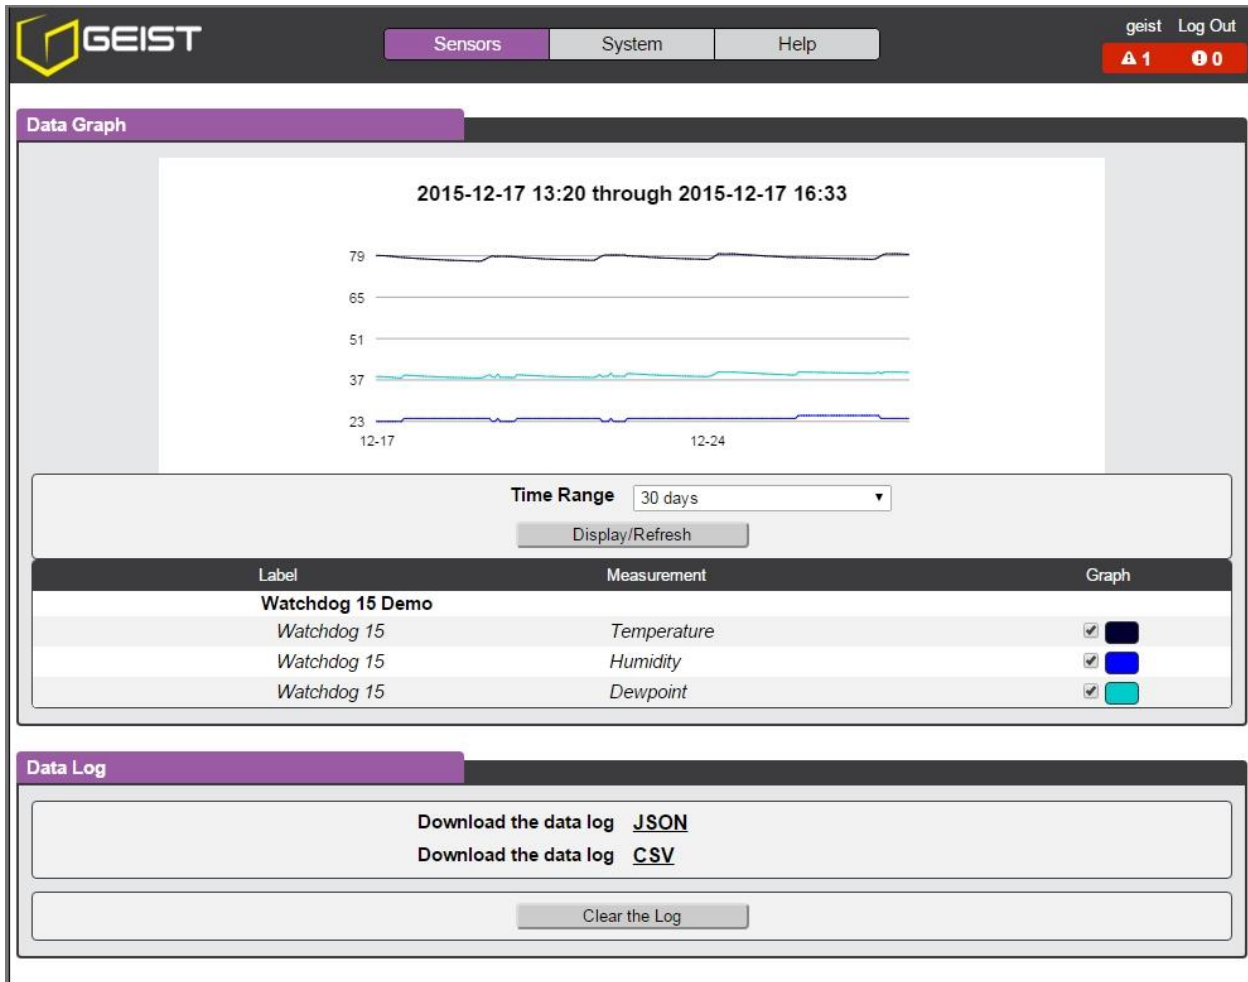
GEIST

Sensors System Help

geist Log Out

1 0

Data Graph

2015-12-17 13:20 through 2015-12-17 16:33

79
65
51
37
23
12-17 12-24

Time Range 30 days

Display/Refresh

| Label | Measurement | Graph |
|---|---|---|
| Watchdog 15 Demo | | |
| Watchdog 15 | Temperature | |
| Watchdog 15 | Humidity | |
| Watchdog 15 | Dewpoint | |

Data Log

Download the data log JSON
Download the data log CSV

Clear the Log